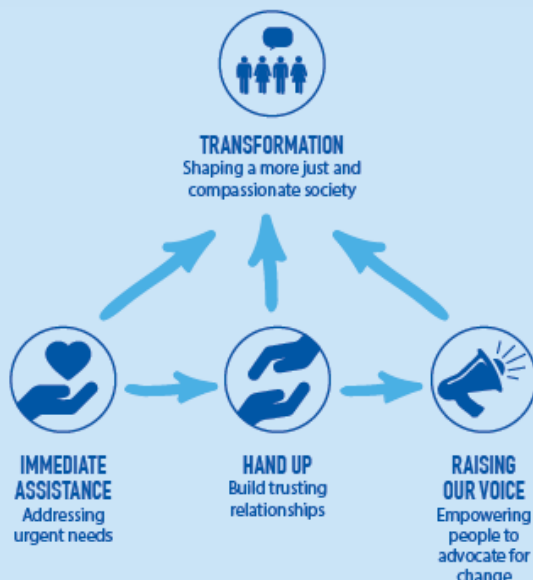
TRANSFORMATION
Shaping a more just and compassionate society

IMMEDIATE ASSISTANCE
Addressing urgent needs

HAND UP
Build trusting relationships

RAISING OUR VOICE
Empowering people to advocate for change